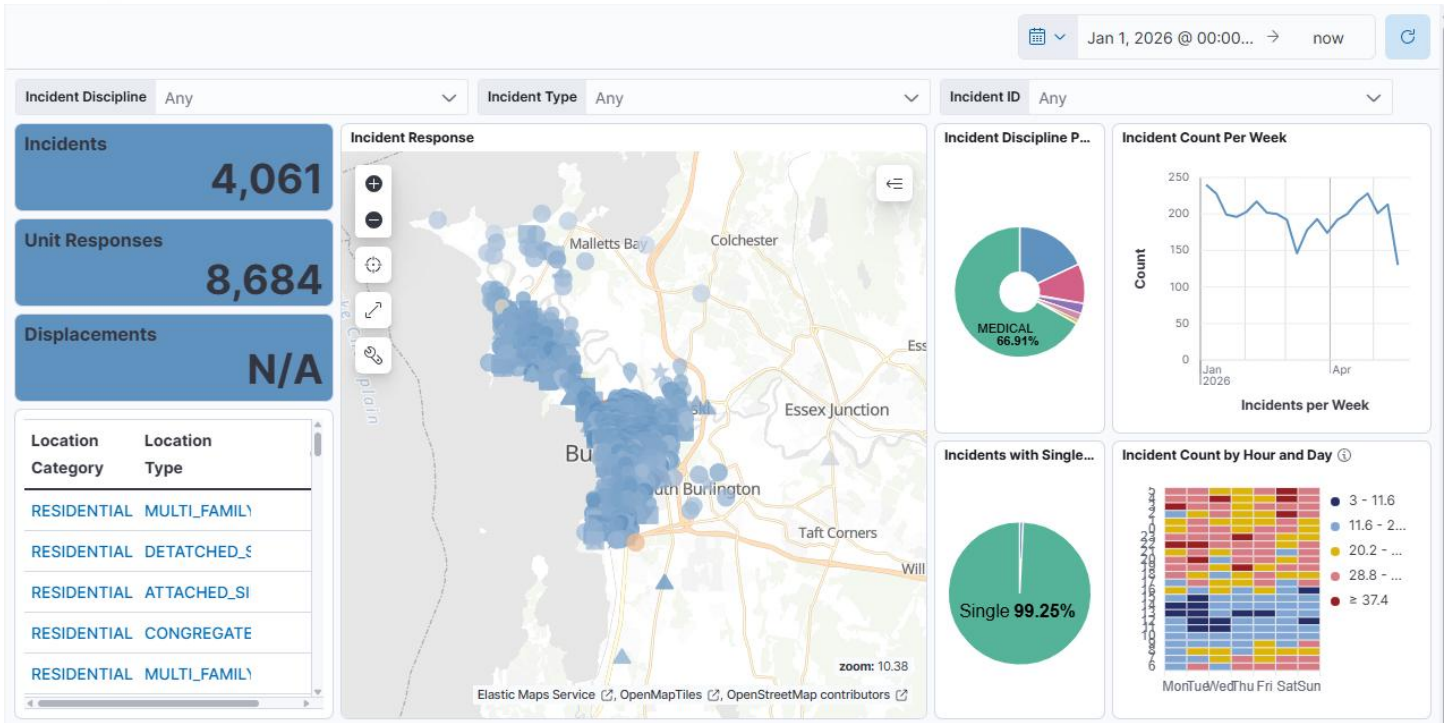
Jan 1, 2026 @ 00:00... → now

Incident Discipline Any
Incident Type Any
Incident ID Any

Incidents
4,061

Unit Responses
8,684

Displacements
N/A

| Location Category | Location Type |
|---|---|
| RESIDENTIAL | MULTI_FAMIL\ |
| RESIDENTIAL | DETATCHED_S |
| RESIDENTIAL | ATTACHED_SI |
| RESIDENTIAL | CONGREGATE |
| RESIDENTIAL | MULTI_FAMIL\ |

Incident Response

Malletts Bay
Colchester
Ess
Essex Junction
Bu
uth Burlington
Taft Corners
Will
zoom: 10.38
Elastic Maps Service, OpenMapTiles, OpenStreetMap contributors

Incident Discipline P...
MEDICAL
66.91%

Incident Count Per Week
250
200
150
100
50
0
Count
Jan 2026
Apr
Incidents per Week

Incidents with Single...
Single 99.25%

Incident Count by Hour and Day
3 - 11.6
11.6 - 2...
20.2 - ...
28.8 - ...
≥ 37.4
MonTueWedThu Fri SatSun